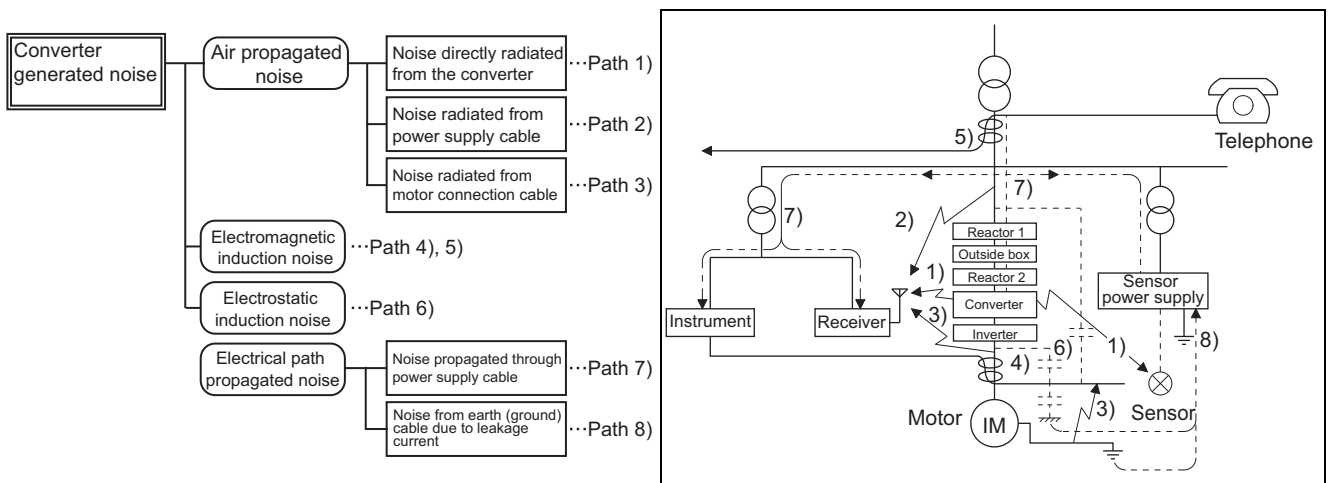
Converter generated noise

Air propagated noise

Noise directly radiated from the converter ···Path 1)

Noise radiated from power supply cable ···Path 2)

Noise radiated from motor connection cable ···Path 3)

Electromagnetic induction noise ···Path 4), 5)

Electrostatic induction noise ···Path 6)

Electrical path propagated noise

Noise propagated through power supply cable ···Path 7)

Noise from earth (ground) cable due to leakage current ···Path 8)

5)

Telephone

7)

7)

2)

Reactor 1

Outside box

Reactor 2

1)

Converter

Inverter

Sensor power supply

Instrument

Receiver

3)

6)

1)

8)

4)

Motor

IM

3)

Sensor